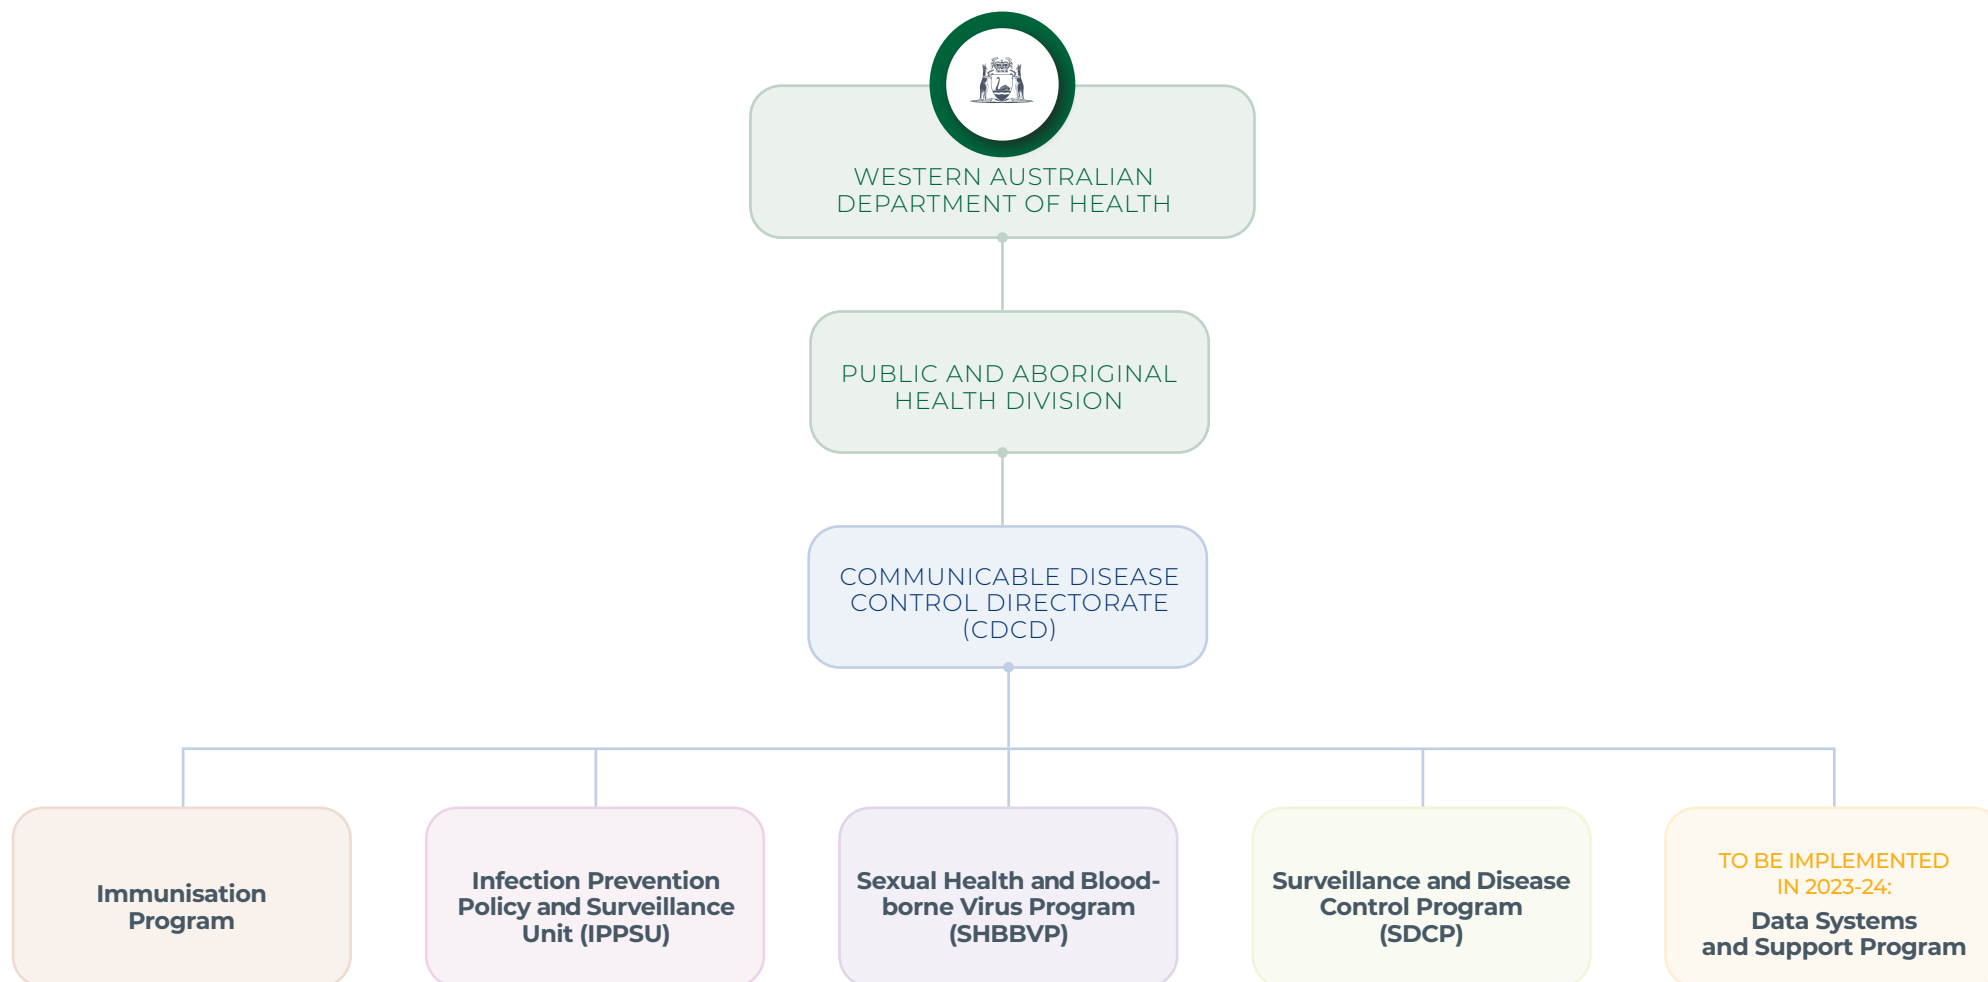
WESTERN AUSTRALIAN DEPARTMENT OF HEALTH

PUBLIC AND ABORIGINAL HEALTH DIVISION

COMMUNICABLE DISEASE CONTROL DIRECTORATE (CDCD)

Immunisation Program

Infection Prevention Policy and Surveillance Unit (IPPSU)

Sexual Health and Blood-borne Virus Program (SHBBVP)

Surveillance and Disease Control Program (SDCP)

TO BE IMPLEMENTED IN 2023-24:

Data Systems and Support Program